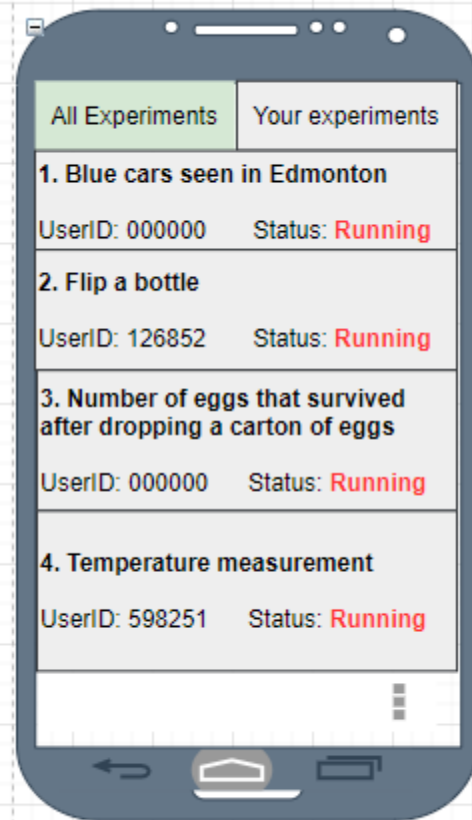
All Experiments

Your experiments

1. Blue cars seen in Edmonton

UserID: 000000 Status: Running

2. Flip a bottle

UserID: 126852 Status: Running

3. Number of eggs that survived after dropping a carton of eggs

UserID: 000000 Status: Running

4. Temperature measurement

UserID: 598251 Status: Running